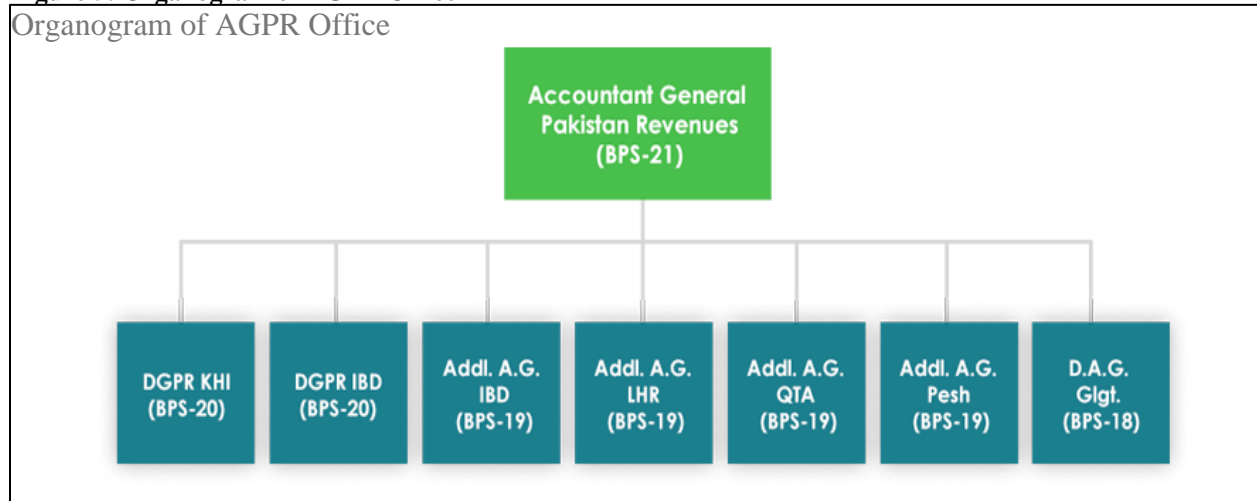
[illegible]

Organogram of AGPR Office

Accountant General Pakistan Revenues (BPS-21)

DGPR KHI (BPS-20)

DGPR IBD (BPS-20)

Addl. A.G. IBD (BPS-19)

Addl. A.G. LHR (BPS-19)

Addl. A.G. QTA (BPS-19)

Addl. A.G. Pesh (BPS-19)

D.A.G. Glgt. (BPS-18)